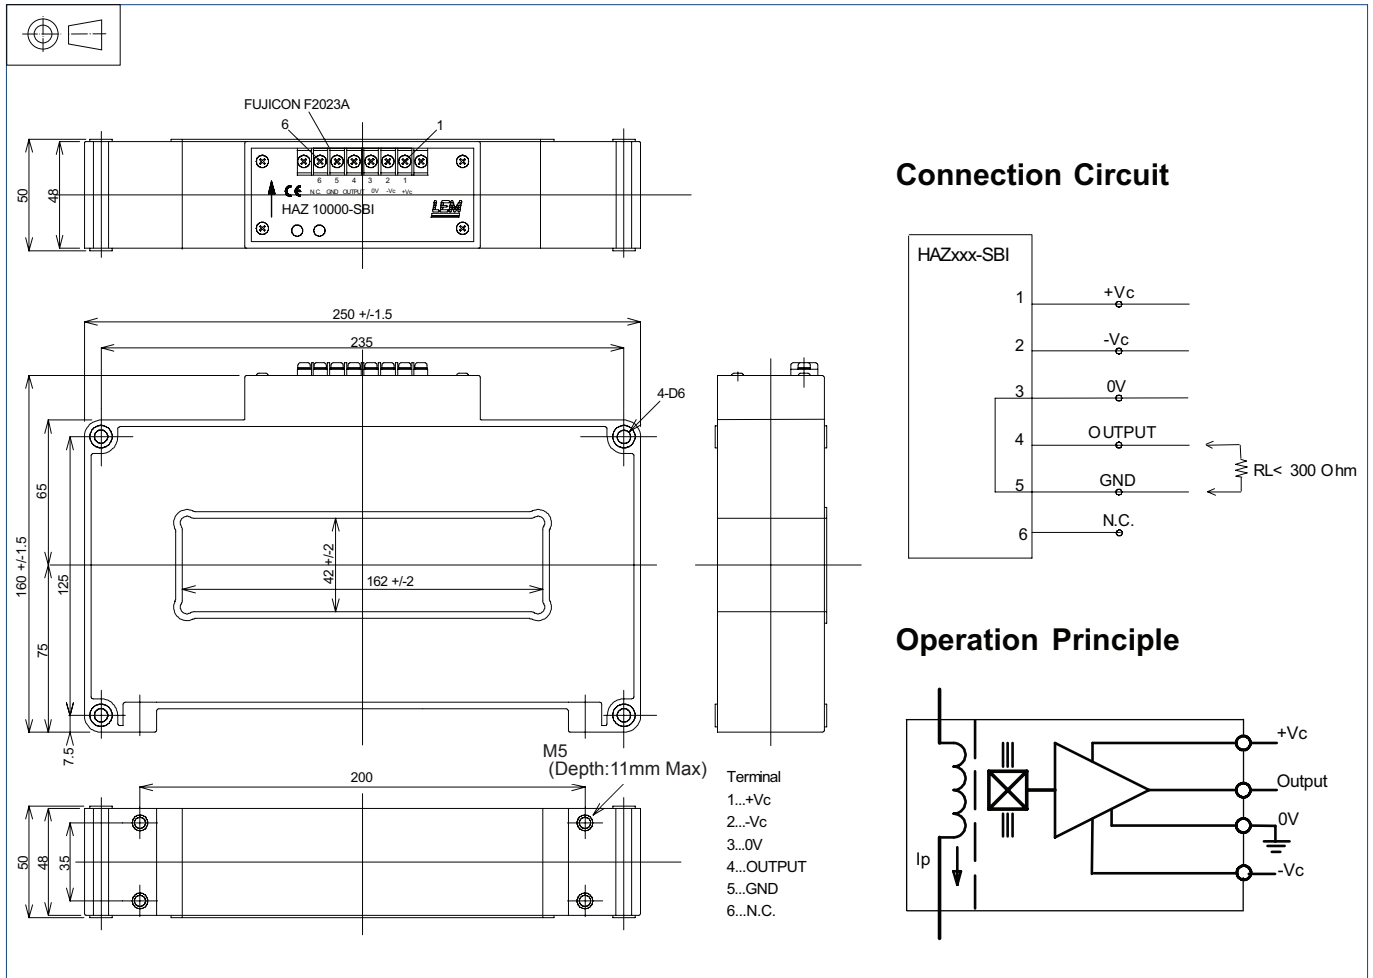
FUJICON F2023A
6
1
6 5 4 3 2 1
N.C GND OUTPUT 0V -Vc +Vc
CE
HAZ 10000-SBI
LEM
50
48
250 +/-1.5
235
4-D6
160 +/-1.5
65
125
75
7.5
42 +/-2
162 +/-2
M5
(Depth:11mm Max)
200
50
48
35

Terminal
1...+Vc
2...-Vc
3...0V
4...OUTPUT
5...GND
6...N.C.

Connection Circuit

HAZxxx-SBI
1 +Vc
2 -Vc
3 0V
4 OUTPUT
5 GND
6 N.C.
RL< 300 Ohm

Operation Principle

+Vc
Output
0V
-Vc
Ip